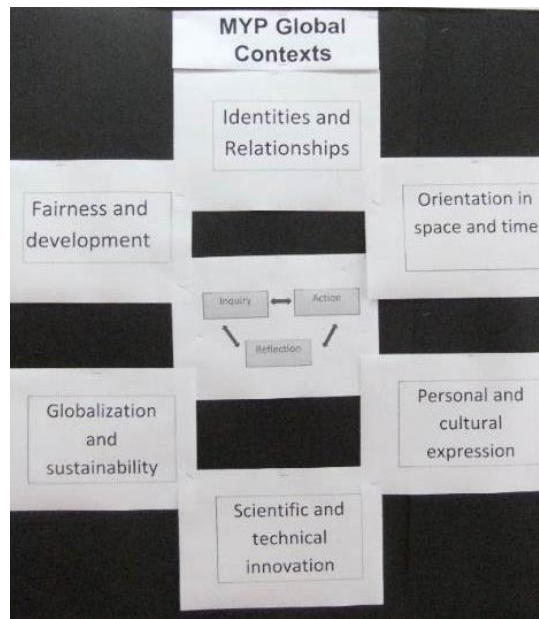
MYP Global Contexts

Identities and Relationships

Fairness and development

Orientation in space and time

Inquiry

Action

Reflection

Globalization and sustainability

Personal and cultural expression

Scientific and technical innovation